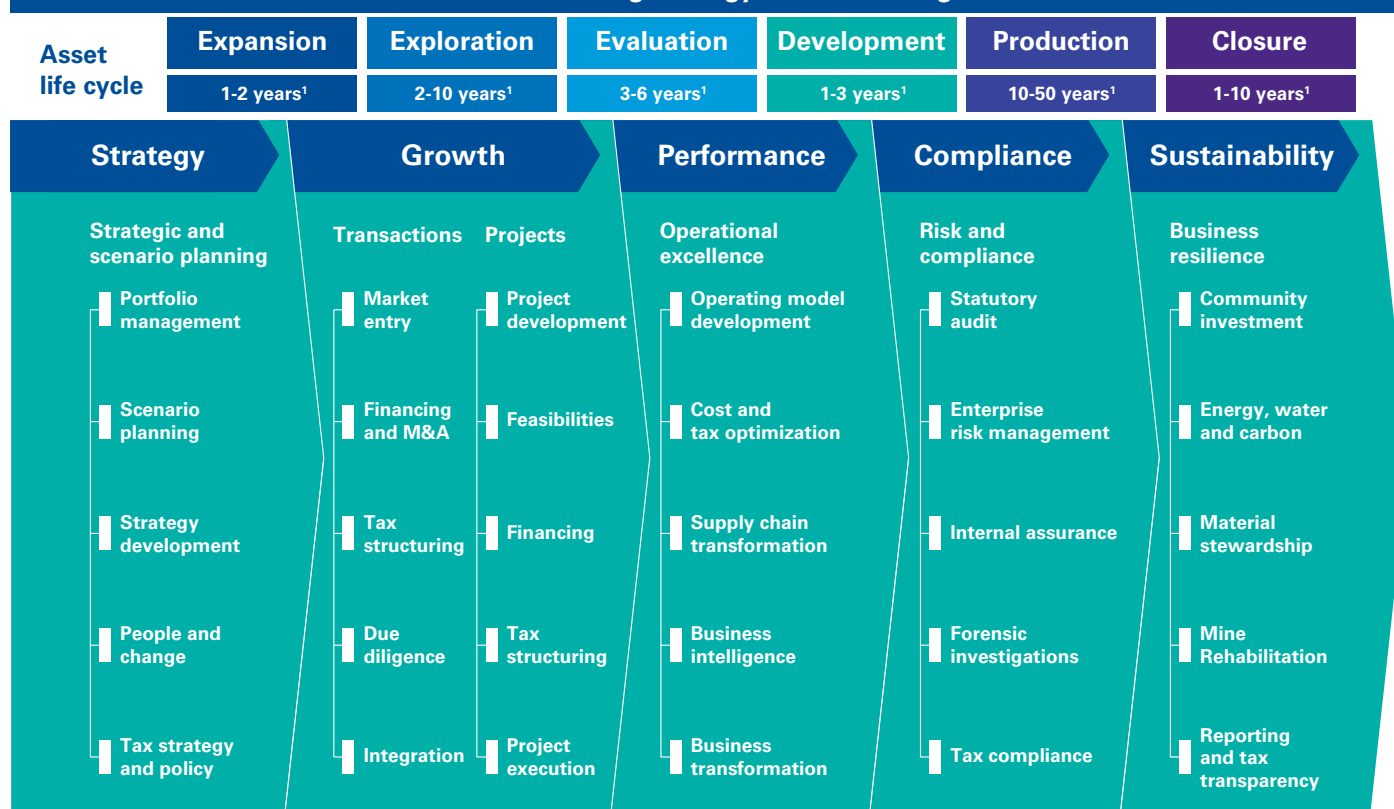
Asset life cycle

| Expansion | Exploration | Evaluation | Development | Production | Closure |
|---|---|---|---|---|---|
| 1-2 years$^1$ | 2-10 years$^1$ | 3-6 years$^1$ | 1-3 years$^1$ | 10-50 years$^1$ | 1-10 years$^1$ |

Strategy

Strategic and scenario planning

Portfolio management

Scenario planning

Strategy development

People and change

Tax strategy and policy

Growth

Transactions

Market entry

Financing and M&A

Tax structuring

Due diligence

Integration

Projects

Project development

Feasibilities

Financing

Tax structuring

Project execution

Performance

Operational excellence

Operating model development

Cost and tax optimization

Supply chain transformation

Business intelligence

Business transformation

Compliance

Risk and compliance

Statutory audit

Enterprise risk management

Internal assurance

Forensic investigations

Tax compliance

Sustainability

Business resilience

Community investment

Energy, water and carbon

Material stewardship

Mine Rehabilitation

Reporting and tax transparency